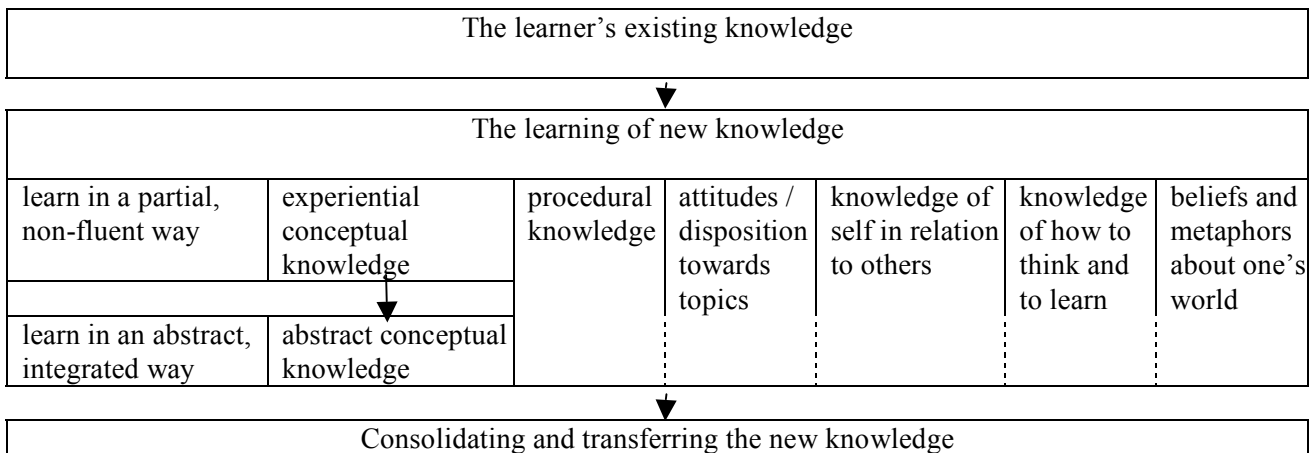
The learner's existing knowledge

The learning of new knowledge

| learn in a partial, non-fluent way | experiential conceptual knowledge | procedural knowledge | attitudes / disposition towards topics | knowledge of self in relation to others | knowledge of how to think and to learn | beliefs and metaphors about one's world |
|---|---|---|---|---|---|---|
| learn in an abstract, integrated way | abstract conceptual knowledge | | | | | |

Consolidating and transferring the new knowledge